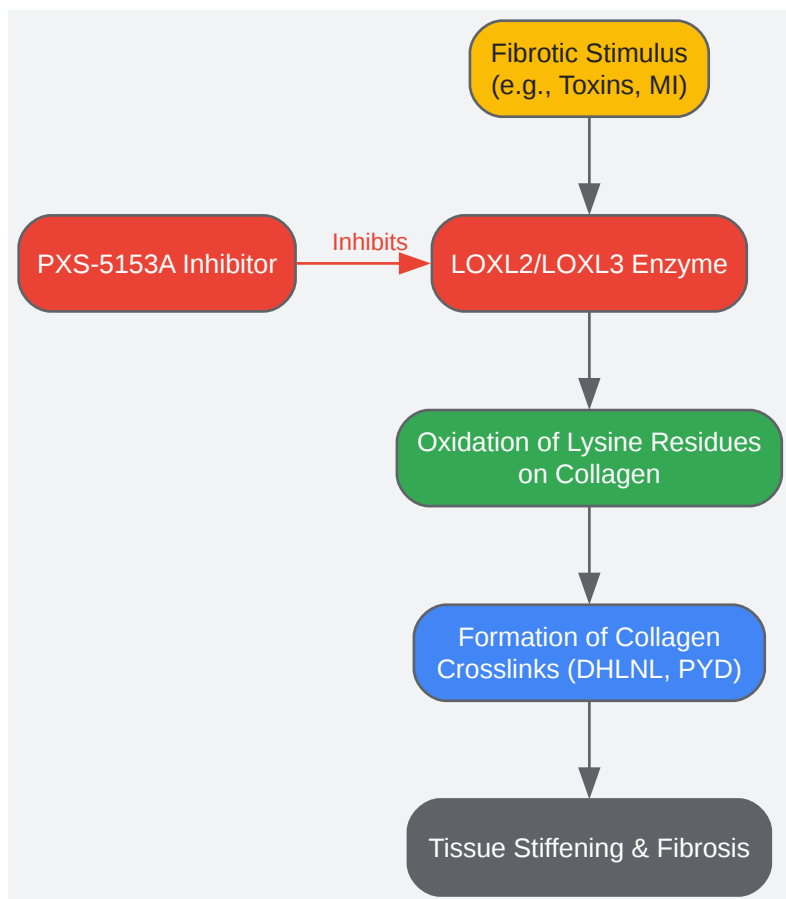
Fibrotic Stimulus
(e.g., Toxins, MI)

PXS-5153A Inhibitor

Inhibits

LOXL2/LOXL3 Enzyme

Oxidation of Lysine Residues on Collagen

Formation of Collagen Crosslinks (DHLNL, PYD)

Tissue Stiffening & Fibrosis